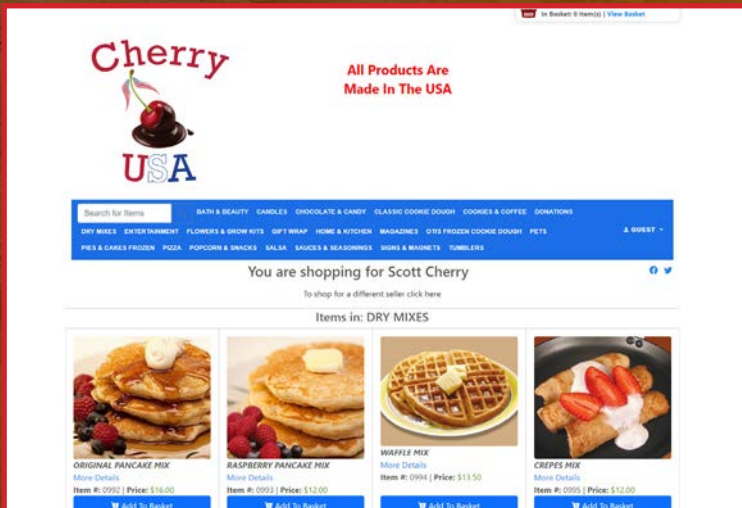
In Basket: 0 Item(s) | View Basket

Cherry USA

All Products Are Made In The USA

Search for Items

BATH & BEAUTY CANDLES CHOCOLATE & CANDY CLASSIC COOKIE DOUGH COOKIES & COFFEE DONATIONS DRY MIXES ENTERTAINMENT FLOWERS & GROW KITS GIFT WRAP HOME & KITCHEN MAGAZINES OTIS FROZEN COOKIE DOUGH PETS PIES & CAKES FROZEN PIZZA POPCORN & SNACKS SALSA SAUCES & SEASONINGS SIGNS & MAGNETS TUMBLERS

GUEST

You are shopping for Scott Cherry

To shop for a different seller click here

Items in: DRY MIXES

ORIGINAL PANCAKE MIX
More Details
Item #: 0992 | Price: $16.00
Add To Basket

RASPBERRY PANCAKE MIX
More Details
Item #: 0993 | Price: $12.00
Add To Basket

WAFFLE MIX
More Details
Item #: 0994 | Price: $13.50
Add To Basket

CREPES MIX
More Details
Item #: 0995 | Price: $12.00
Add To Basket